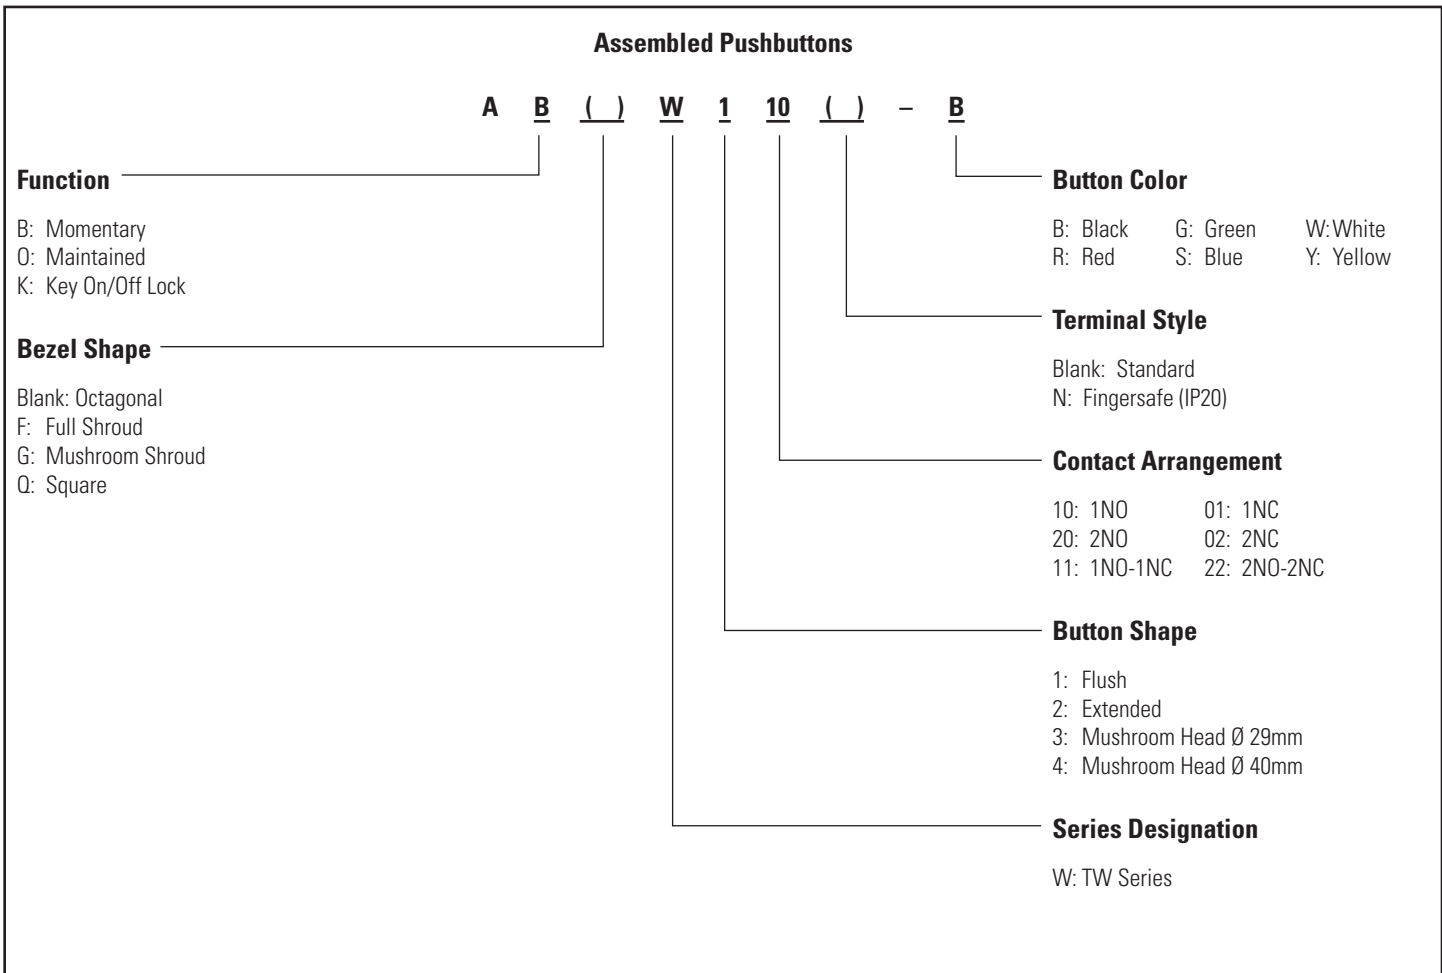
Assembled Pushbuttons

A B ( ) W 1 10 ( ) – B

Function

B: Momentary
O: Maintained
K: Key On/Off Lock

Bezel Shape

Blank: Octagonal
F: Full Shroud
G: Mushroom Shroud
Q: Square

Button Color

B: Black G: Green W: White
R: Red S: Blue Y: Yellow

Terminal Style

Blank: Standard
N: Fingersafe (IP20)

Contact Arrangement

10: 1NO 01: 1NC
20: 2NO 02: 2NC
11: 1NO-1NC 22: 2NO-2NC

Button Shape

1: Flush
2: Extended
3: Mushroom Head Ø 29mm
4: Mushroom Head Ø 40mm

Series Designation

W: TW Series